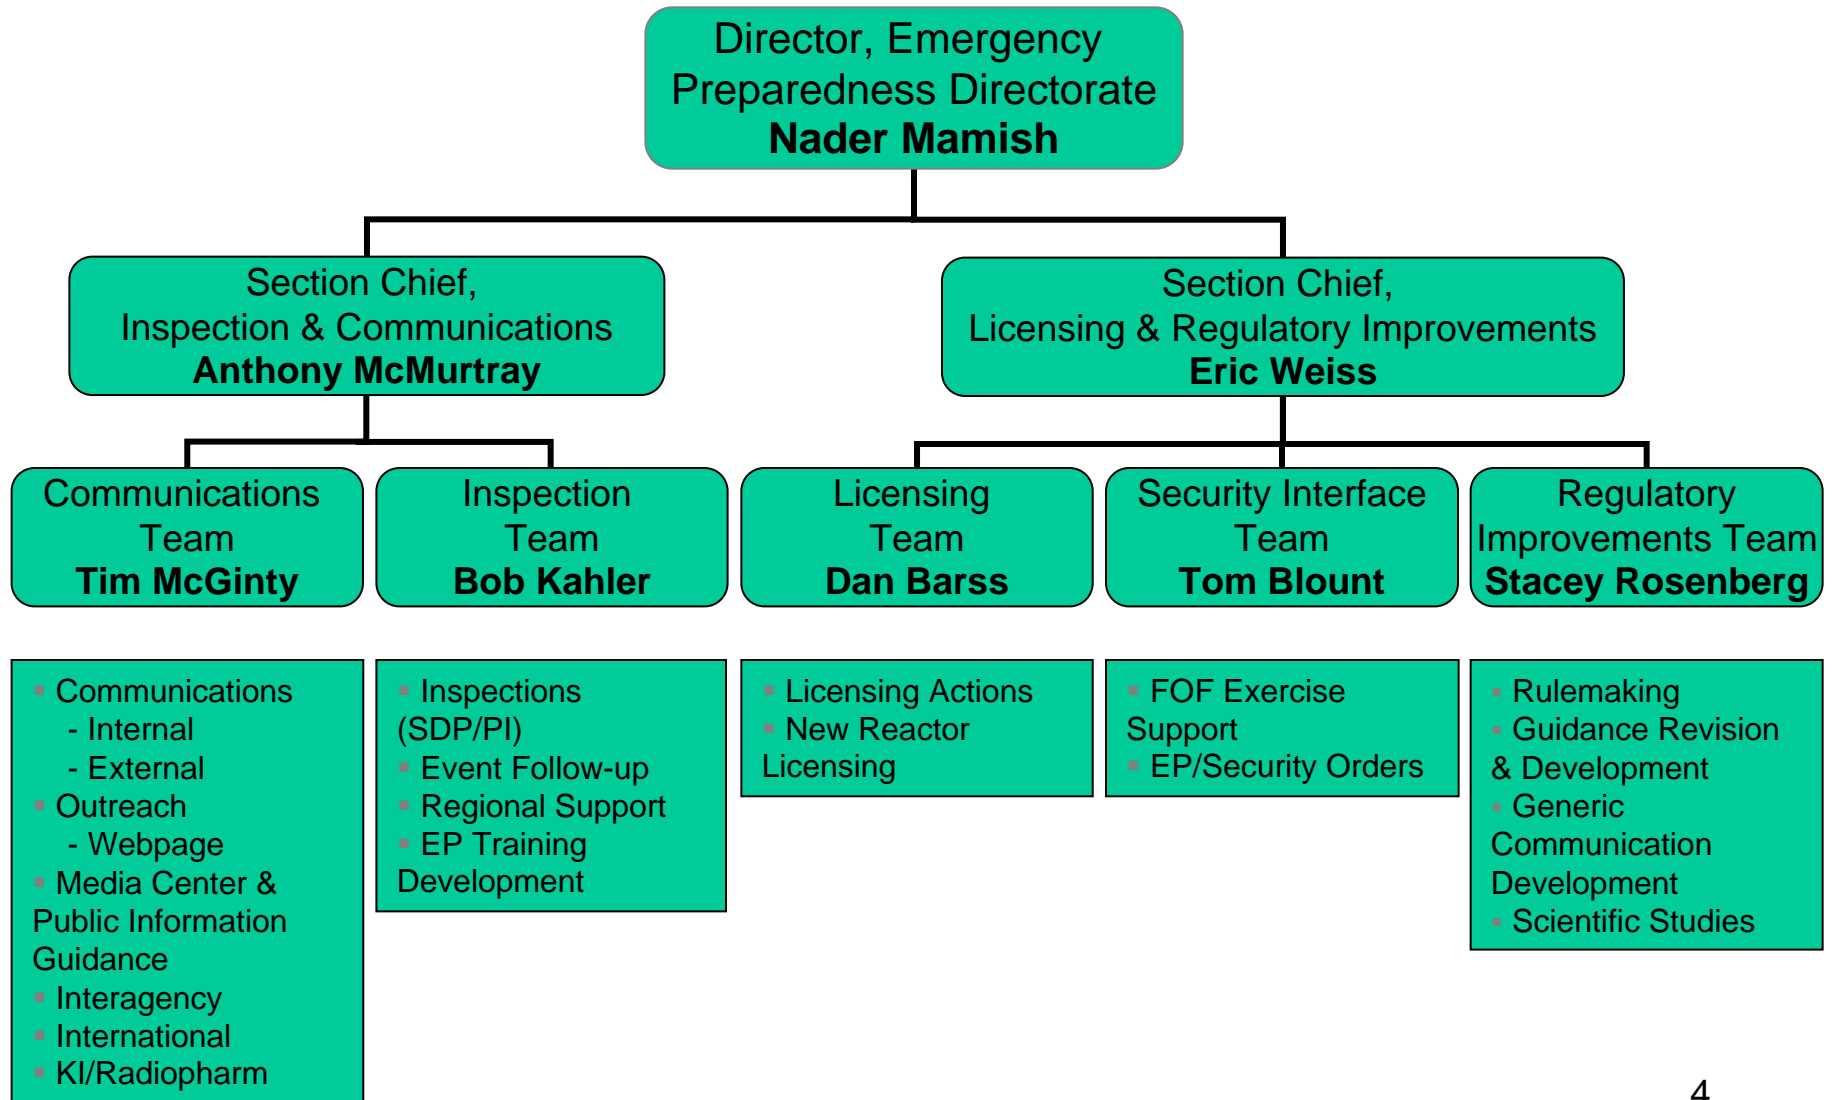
Director, Emergency Preparedness Directorate
**Nader Mamish**

Section Chief, Inspection & Communications
**Anthony McMurtray**

Section Chief, Licensing & Regulatory Improvements
**Eric Weiss**

Communications Team
**Tim McGinty**

Inspection Team
**Bob Kahler**

Licensing Team
**Dan Barss**

Security Interface Team
**Tom Blount**

Regulatory Improvements Team
**Stacey Rosenberg**

- Communications
  - Internal
  - External
- Outreach
  - Webpage
- Media Center & Public Information Guidance
- Interagency
- International
- KI/Radiopharm

- Inspections (SDP/PI)
- Event Follow-up
- Regional Support
- EP Training Development

- Licensing Actions
- New Reactor Licensing

- FOF Exercise Support
- EP/Security Orders

- Rulemaking
- Guidance Revision & Development
- Generic Communication Development
- Scientific Studies

4